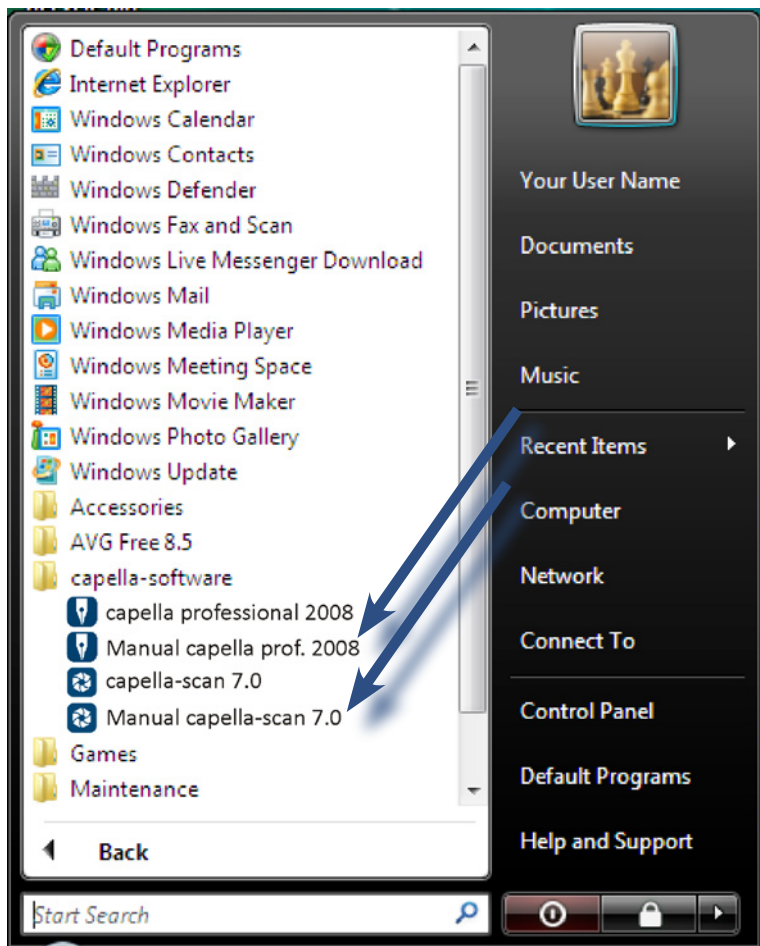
Default Programs
Internet Explorer
Windows Calendar
Windows Contacts
Windows Defender
Windows Fax and Scan
Windows Live Messenger Download
Windows Mail
Windows Media Player
Windows Meeting Space
Windows Movie Maker
Windows Photo Gallery
Windows Update
Accessories
AVG Free 8.5
capella-software
capella professional 2008
Manual capella prof. 2008
capella-scan 7.0
Manual capella-scan 7.0
Games
Maintenance

Back

Start Search

Your User Name
Documents
Pictures
Music
Recent Items
Computer
Network
Connect To
Control Panel
Default Programs
Help and Support